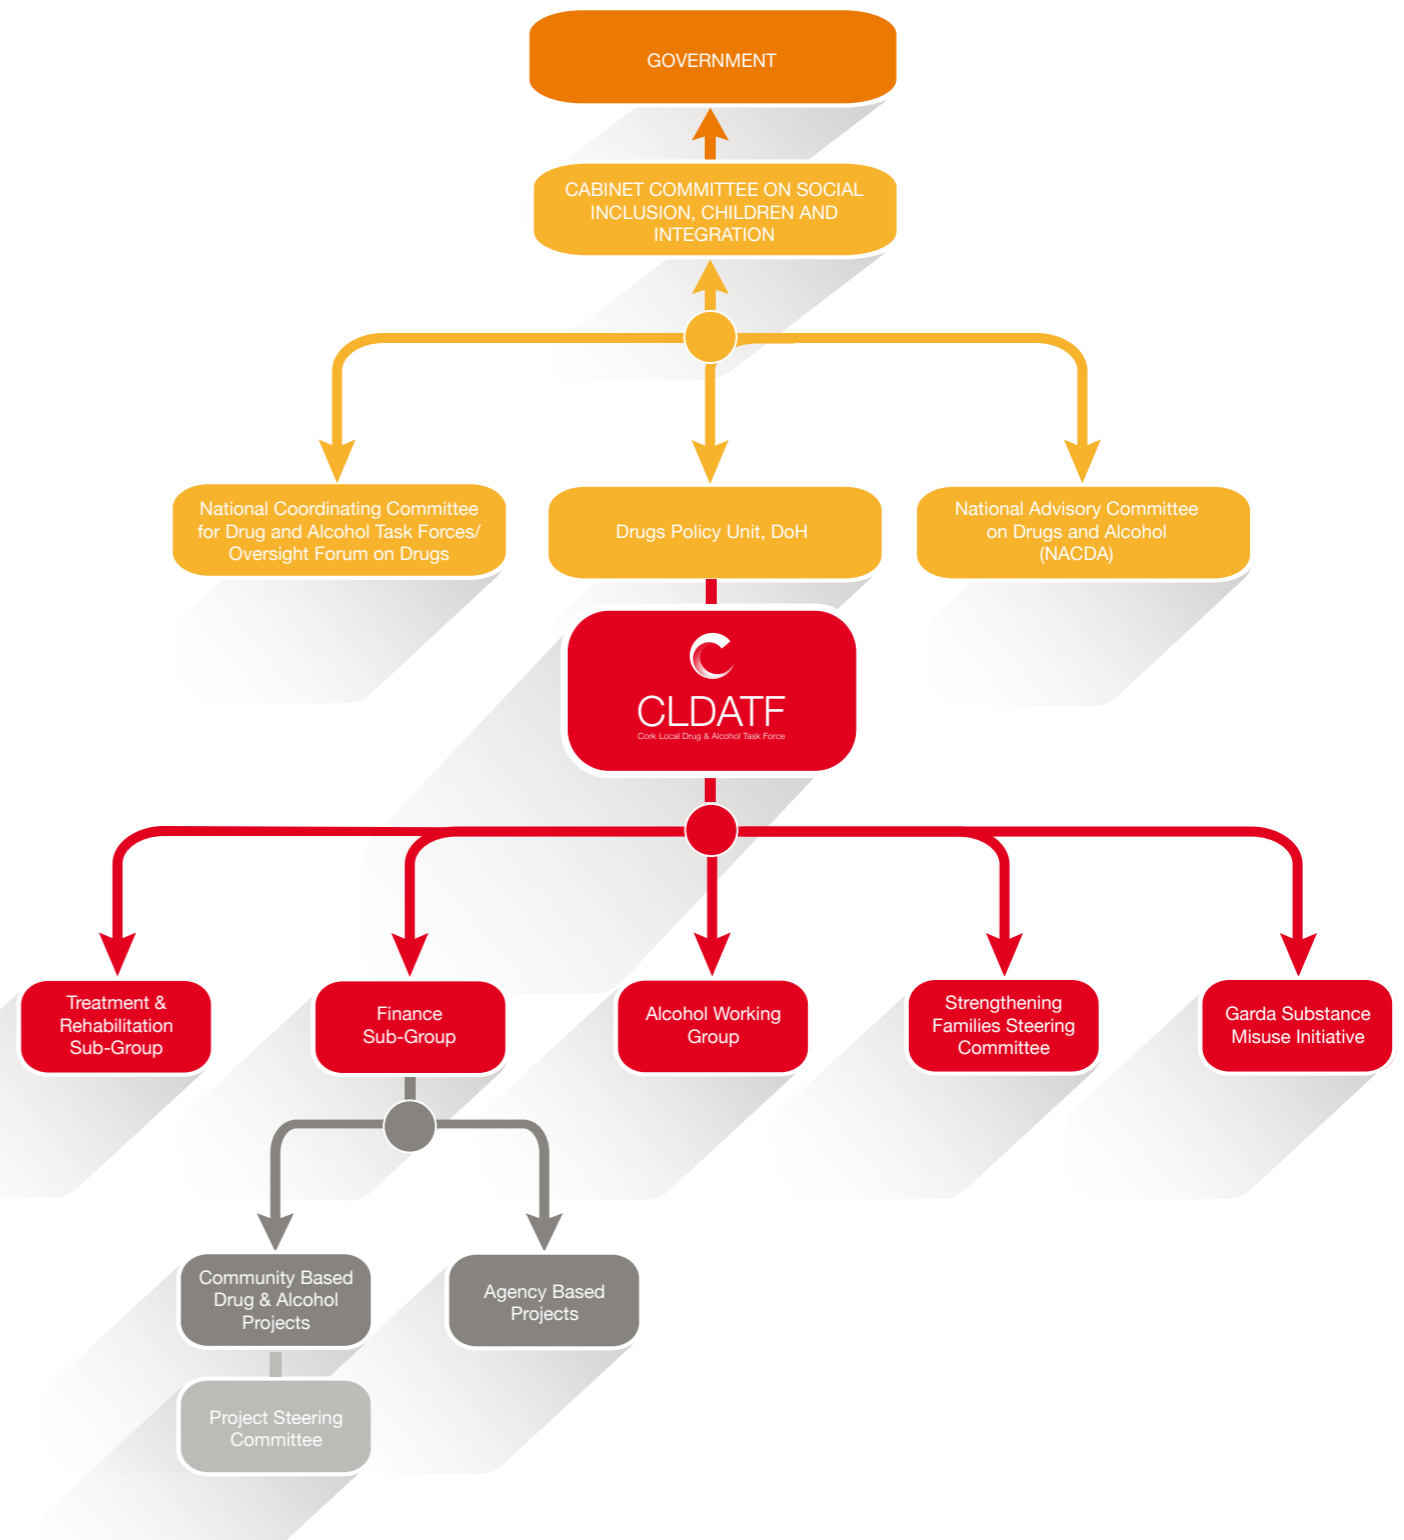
GOVERNMENT

CABINET COMMITTEE ON SOCIAL INCLUSION, CHILDREN AND INTEGRATION

National Coordinating Committee for Drug and Alcohol Task Forces/ Oversight Forum on Drugs

Drugs Policy Unit, DoH

National Advisory Committee on Drugs and Alcohol (NACDA)

CLDATF
Cork Local Drug & Alcohol Task Force

Treatment & Rehabilitation Sub-Group

Finance Sub-Group

Alcohol Working Group

Strengthening Families Steering Committee

Garda Substance Misuse Initiative

Community Based Drug & Alcohol Projects

Agency Based Projects

Project Steering Committee